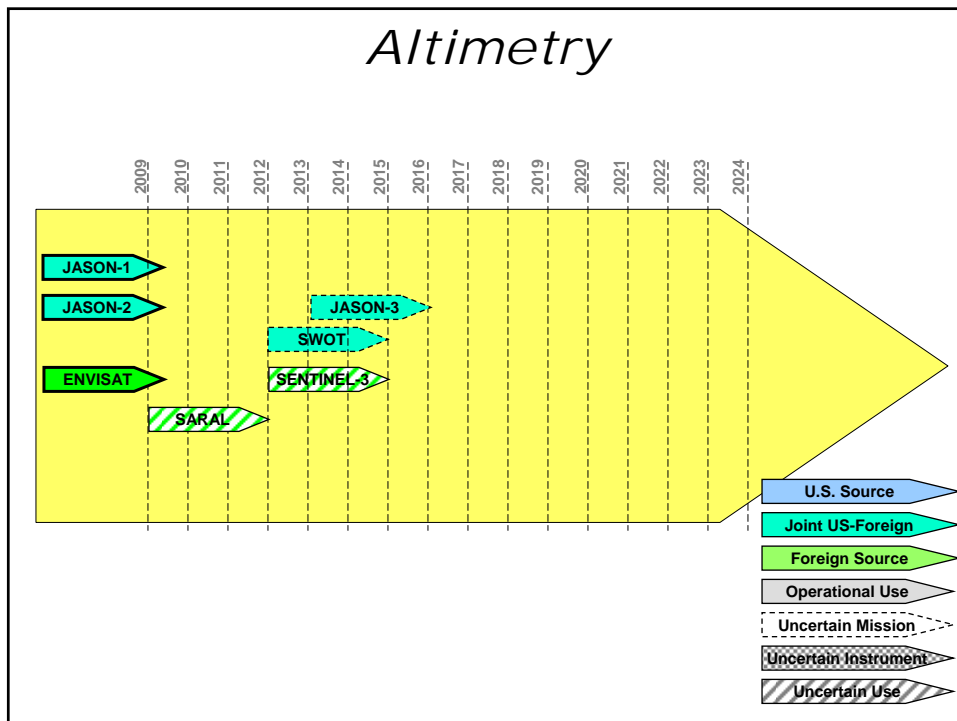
Altimetry

2009 2010 2011 2012 2013 2014 2015 2016 2017 2018 2019 2020 2021 2022 2023 2024

JASON-1

JASON-2

JASON-3

SWOT

ENVISAT

SENTINEL-3

SARAL

U.S. Source
Joint US-Foreign
Foreign Source
Operational Use
Uncertain Mission
Uncertain Instrument
Uncertain Use